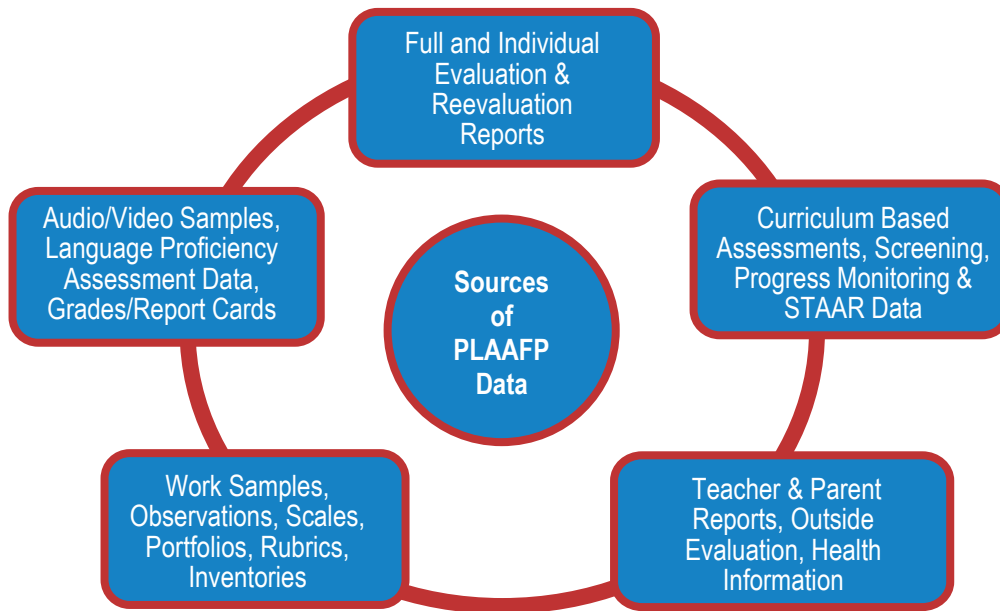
Sources of PLAAFP Data

Full and Individual Evaluation & Reevaluation Reports

Curriculum Based Assessments, Screening, Progress Monitoring & STAAR Data

Teacher & Parent Reports, Outside Evaluation, Health Information

Work Samples, Observations, Scales, Portfolios, Rubrics, Inventories

Audio/Video Samples, Language Proficiency Assessment Data, Grades/Report Cards